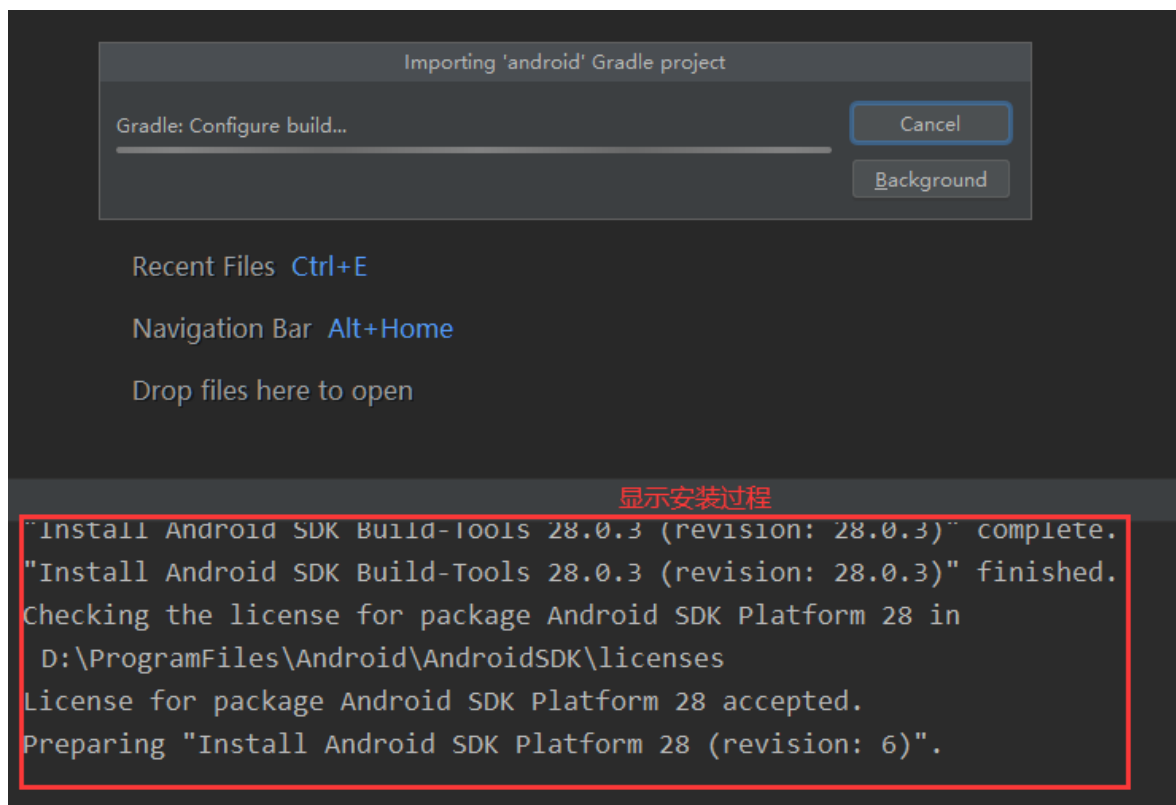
Importing 'android' Gradle project

Gradle: Configure build...

Cancel

Background

Recent Files Ctrl+E

Navigation Bar Alt+Home

Drop files here to open

显示安装过程

"Install Android SDK Build-Tools 28.0.3 (revision: 28.0.3)" complete.
"Install Android SDK Build-Tools 28.0.3 (revision: 28.0.3)" finished.
Checking the license for package Android SDK Platform 28 in D:\ProgramFiles\Android\AndroidSDK\licenses
License for package Android SDK Platform 28 accepted.
Preparing "Install Android SDK Platform 28 (revision: 6)".